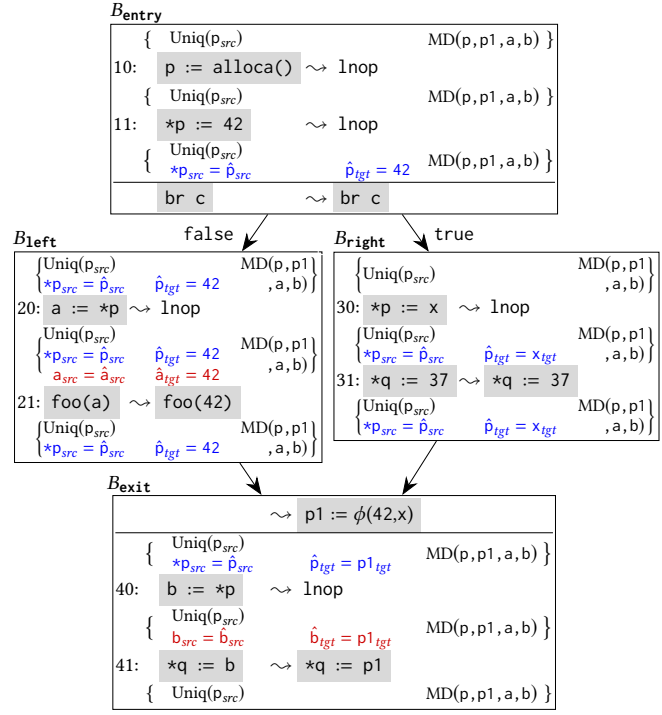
$B_{\texttt{entry}}$

{ Uniq($p_{src}$) MD(p,p1,a,b) }

10: p := alloca() ⇝ lnop

{ Uniq($p_{src}$) MD(p,p1,a,b) }

11: *p := 42 ⇝ lnop

{ Uniq($p_{src}$) $*p_{src} = \hat{p}_{src}$ $\hat{p}_{tgt} = 42$ MD(p,p1,a,b) }

br c ⇝ br c

false

true

$B_{\texttt{left}}$

{ Uniq($p_{src}$) $*p_{src} = \hat{p}_{src}$ $\hat{p}_{tgt} = 42$ MD(p,p1 ,a,b) }

20: a := *p ⇝ lnop

{ Uniq($p_{src}$) $*p_{src} = \hat{p}_{src}$ $\hat{p}_{tgt} = 42$ $a_{src} = \hat{a}_{src}$ $\hat{a}_{tgt} = 42$ MD(p,p1 ,a,b) }

21: foo(a) ⇝ foo(42)

{ Uniq($p_{src}$) $*p_{src} = \hat{p}_{src}$ $\hat{p}_{tgt} = 42$ MD(p,p1 ,a,b) }

$B_{\texttt{right}}$

{ Uniq($p_{src}$) MD(p,p1 ,a,b) }

30: *p := x ⇝ lnop

{ Uniq($p_{src}$) $*p_{src} = \hat{p}_{src}$ $\hat{p}_{tgt} = x_{tgt}$ MD(p,p1 ,a,b) }

31: *q := 37 ⇝ *q := 37

{ Uniq($p_{src}$) $*p_{src} = \hat{p}_{src}$ $\hat{p}_{tgt} = x_{tgt}$ MD(p,p1 ,a,b) }

$B_{\texttt{exit}}$

⇝ p1 := $\phi$(42,x)

{ Uniq($p_{src}$) $*p_{src} = \hat{p}_{src}$ $\hat{p}_{tgt} = p1_{tgt}$ MD(p,p1,a,b) }

40: b := *p ⇝ lnop

{ Uniq($p_{src}$) $b_{src} = \hat{b}_{src}$ $\hat{b}_{tgt} = p1_{tgt}$ MD(p,p1,a,b) }

41: *q := b ⇝ *q := p1

{ Uniq($p_{src}$) MD(p,p1,a,b) }